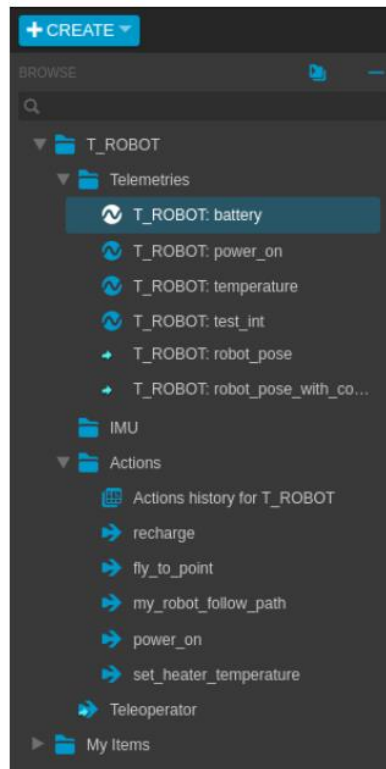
+ CREATE

BROWSE

T_ROBOT

Telemetries

T_ROBOT: battery

T_ROBOT: power_on

T_ROBOT: temperature

T_ROBOT: test_int

T_ROBOT: robot_pose

T_ROBOT: robot_pose_with_co...

IMU

Actions

Actions history for T_ROBOT

recharge

fly_to_point

my_robot_follow_path

power_on

set_heater_temperature

Teleoperator

My Items